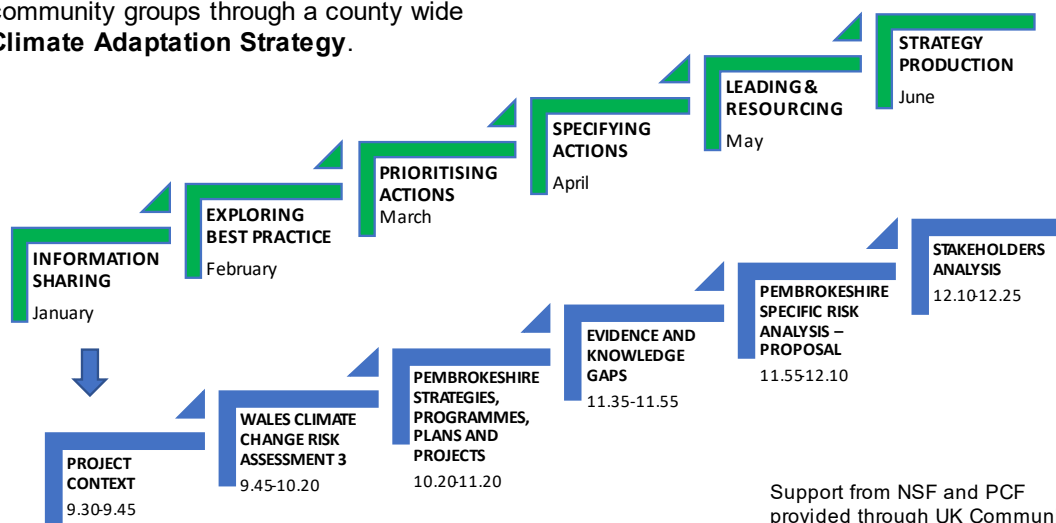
community groups through a county wide **Climate Adaptation Strategy**.

INFORMATION SHARING
January

EXPLORING BEST PRACTICE
February

PRIORITISING ACTIONS
March

SPECIFYING ACTIONS
April

LEADING & RESOURCING
May

STRATEGY PRODUCTION
June

PROJECT CONTEXT
9.30-9.45

WALES CLIMATE CHANGE RISK ASSESSMENT 3
9.45-10.20

PEMBROKESHIRE STRATEGIES, PROGRAMMES, PLANS AND PROJECTS
10.20-11.20

EVIDENCE AND KNOWLEDGE GAPS
11.35-11.55

PEMBROKESHIRE SPECIFIC RISK ANALYSIS – PROPOSAL
11.55-12.10

STAKEHOLDERS ANALYSIS
12.10-12.25

Support from NSF and PCF provided through UK Commun